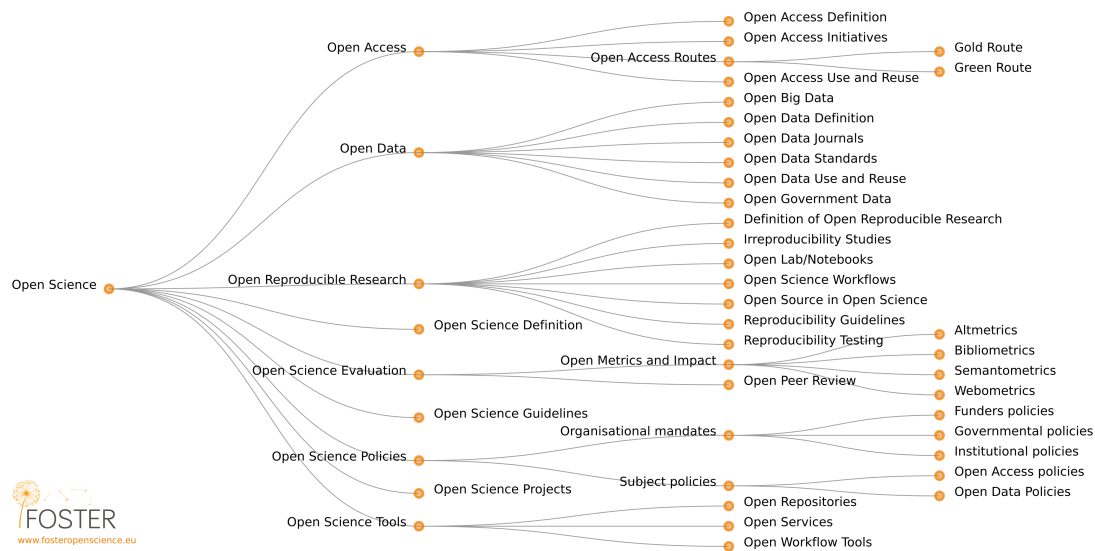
Open Science

Open Access
Open Access Definition
Open Access Initiatives
Open Access Routes
Gold Route
Green Route
Open Access Use and Reuse

Open Data
Open Big Data
Open Data Definition
Open Data Journals
Open Data Standards
Open Data Use and Reuse
Open Government Data

Open Reproducible Research
Definition of Open Reproducible Research
Irreproducibility Studies
Open Lab/Notebooks
Open Science Workflows
Open Source in Open Science
Reproducibility Guidelines
Reproducibility Testing

Open Science Definition

Open Science Evaluation
Open Metrics and Impact
Altmetrics
Bibliometrics
Semantometrics
Webometrics
Open Peer Review

Open Science Guidelines

Open Science Policies
Organisational mandates
Funders policies
Governmental policies
Institutional policies
Subject policies
Open Access policies
Open Data Policies

Open Science Projects

Open Science Tools
Open Repositories
Open Services
Open Workflow Tools

FOSTER
www.fosteropenscience.eu